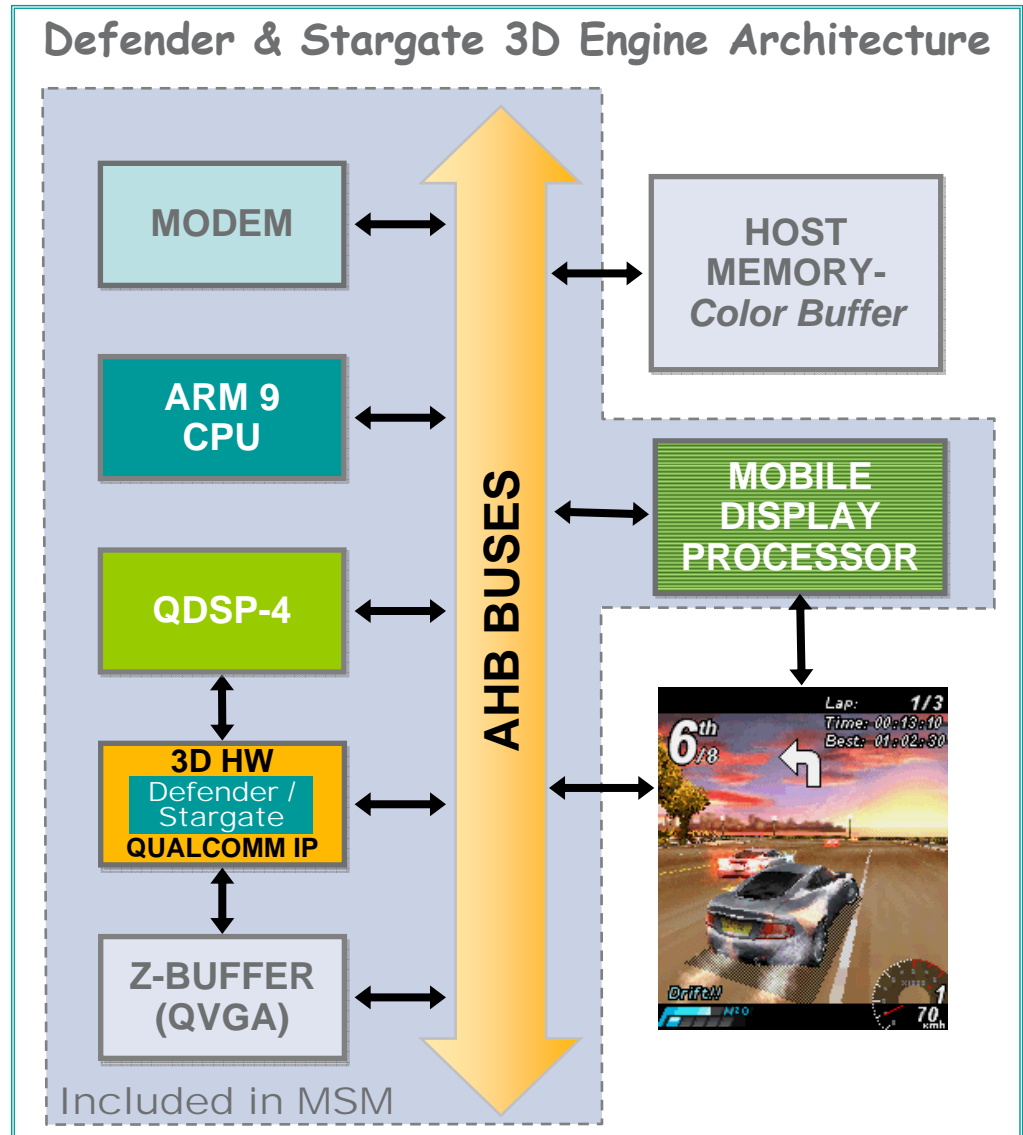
Defender & Stargate 3D Engine Architecture

MODEM

ARM 9 CPU

QDSP-4

3D HW
Defender / Stargate
QUALCOMM IP

Z-BUFFER (QVGA)

AHB BUSES

HOST MEMORY- Color Buffer

MOBILE DISPLAY PROCESSOR

Lap: 1/3
Time: 00:13:10
Best: 01:02:30
6th /8
Drift!!
NITRO
1
70 kmh

Included in MSM